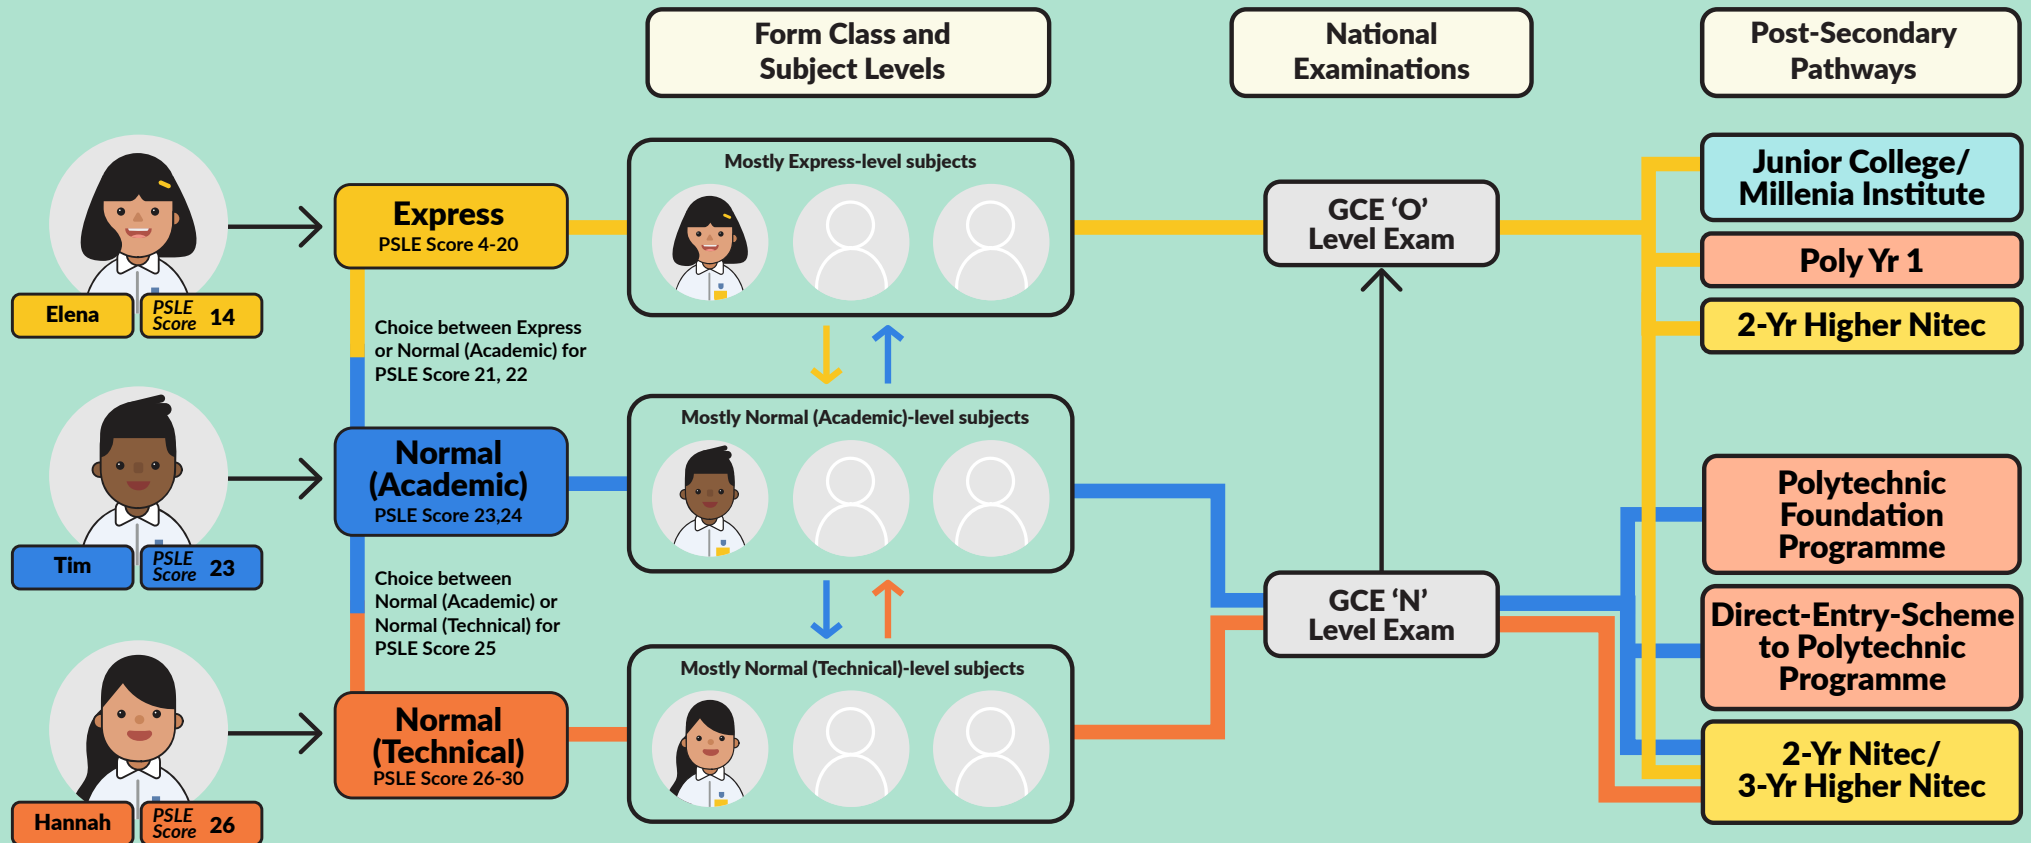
Form Class and Subject Levels

National Examinations

Post-Secondary Pathways

Elena
PSLE Score 14

Tim
PSLE Score 23

Hannah
PSLE Score 26

Express
PSLE Score 4-20

Choice between Express or Normal (Academic) for PSLE Score 21, 22

Normal (Academic)
PSLE Score 23,24

Choice between Normal (Academic) or Normal (Technical) for PSLE Score 25

Normal (Technical)
PSLE Score 26-30

Mostly Express-level subjects

Mostly Normal (Academic)-level subjects

Mostly Normal (Technical)-level subjects

GCE 'O' Level Exam

GCE 'N' Level Exam

Junior College/ Millenia Institute

Poly Yr 1

2-Yr Higher Nitec

Polytechnic Foundation Programme

Direct-Entry-Scheme to Polytechnic Programme

2-Yr Nitec/ 3-Yr Higher Nitec